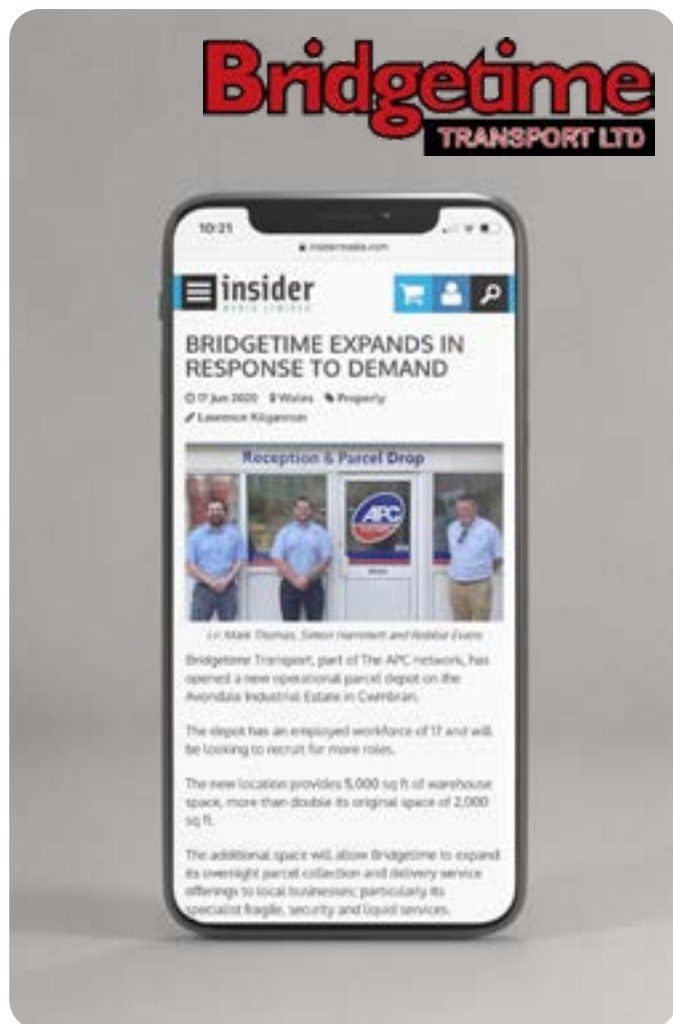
Bridgetime
TRANSPORT LTD

10:21

insidermedia.com

insider
MEDIA LIMITED

BRIDGETIME EXPANDS IN RESPONSE TO DEMAND

17 Jun 2020 Wales Property
Lawrence Kilgannon

Reception & Parcel Drop

APC

L-r: Mark Thomas, Simon Hammett and Robbie Evans

Bridgetime Transport, part of The APC network, has opened a new operational parcel depot on the Avondale Industrial Estate in Cwmbran.

The depot has an employed workforce of 17 and will be looking to recruit for more roles.

The new location provides 5,000 sq ft of warehouse space, more than double its original space of 2,000 sq ft.

The additional space will allow Bridgetime to expand its overnight parcel collection and delivery service offerings to local businesses; particularly its specialist fragile, security and liquid services.